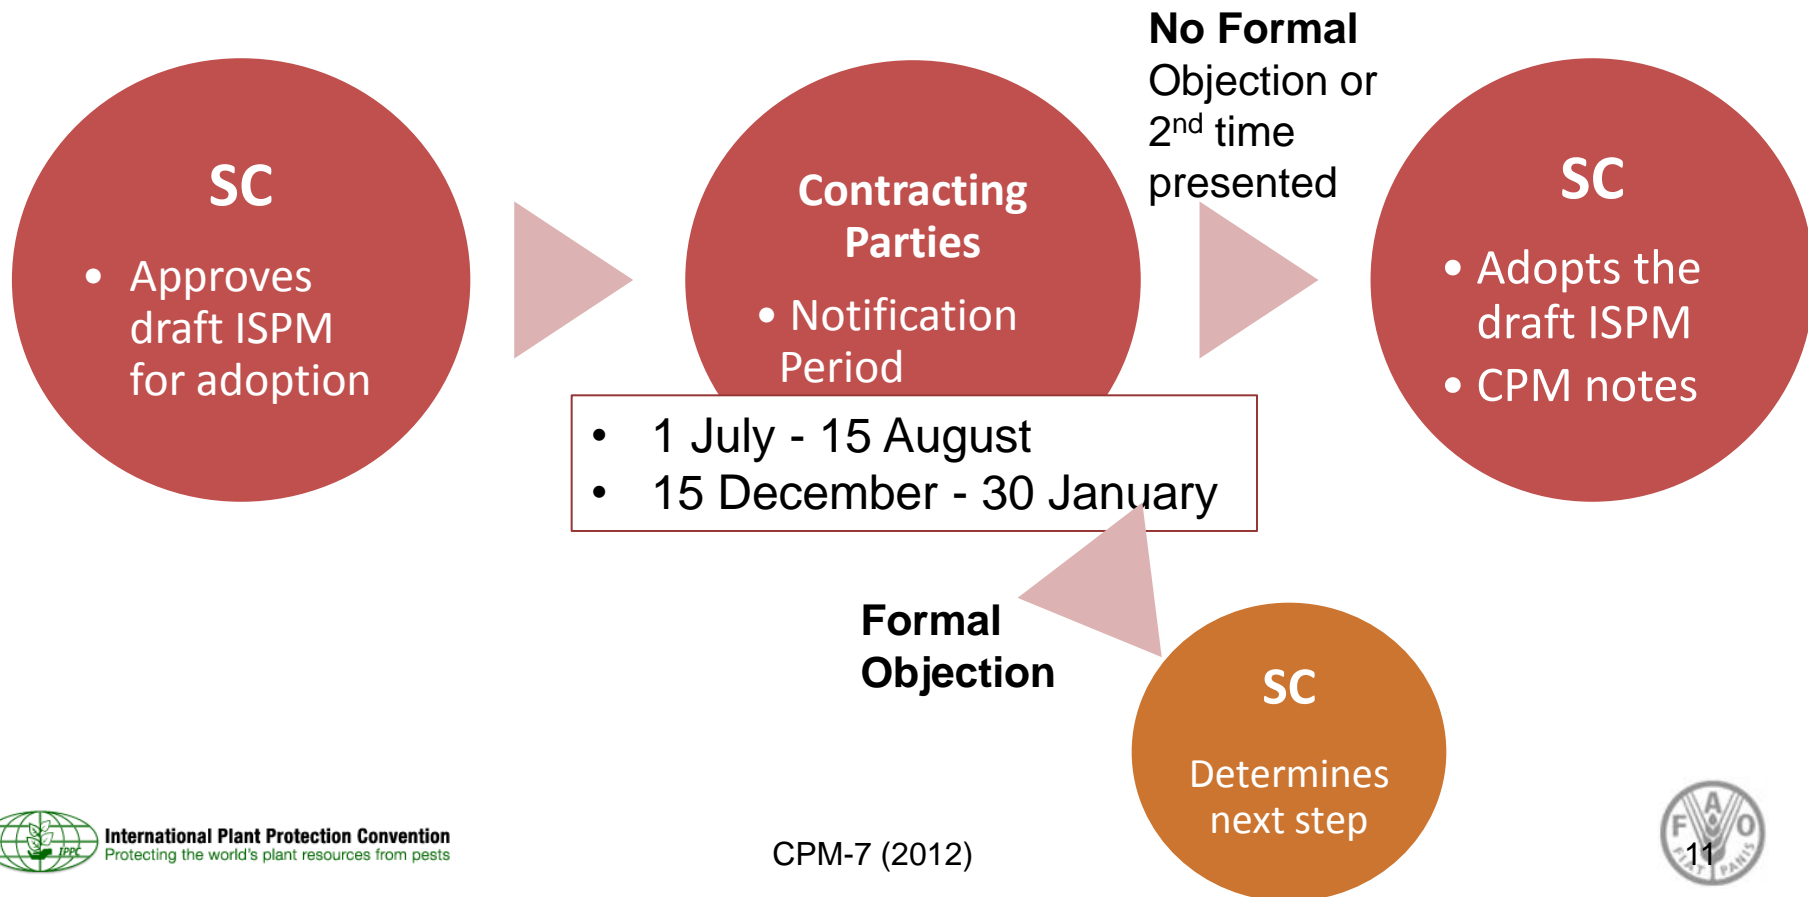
SC

• Approves draft ISPM for adoption

Contracting Parties

• Notification Period

• 1 July - 15 August
• 15 December - 30 January

**No Formal** Objection or 2$^{nd}$ time presented

SC

• Adopts the draft ISPM
• CPM notes

Formal Objection

SC

Determines next step

IPPC International Plant Protection Convention
Protecting the world's plant resources from pests

CPM-7 (2012)

11

F A O FIAT PANIS